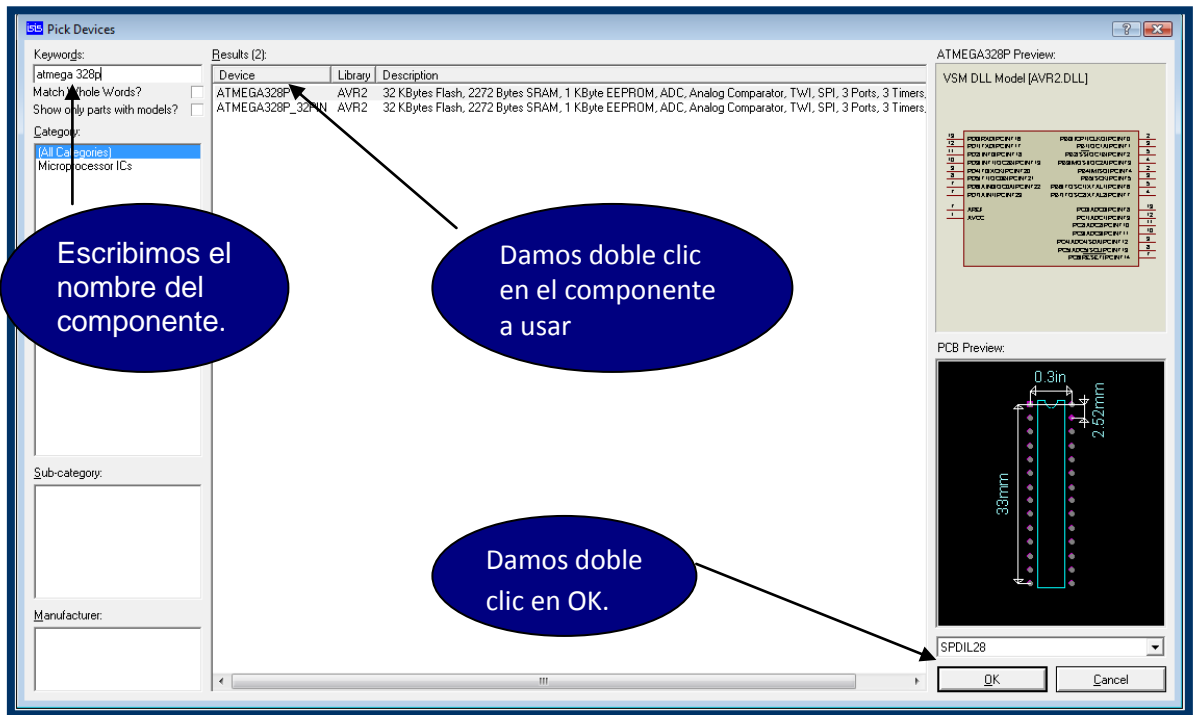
ISIS Pick Devices

Keywords:
atmega 328p
Match Whole Words?
Show only parts with models?
Category:
(All Categories)
Microprocessor ICs

Sub-category:

Manufacturer:

Results (2):

| Device | Library | Description |
|---|---|---|
| ATMEGA328P | AVR2 | 32 KBytes Flash, 2272 Bytes SRAM, 1 KByte EEPROM, ADC, Analog Comparator, TWI, SPI, 3 Ports, 3 Timers, |
| ATMEGA328P_32PIN | AVR2 | 32 KBytes Flash, 2272 Bytes SRAM, 1 KByte EEPROM, ADC, Analog Comparator, TWI, SPI, 3 Ports, 3 Timers, |

ATMEGA328P Preview:
VSM DLL Model [AVR2.DLL]

PCB Preview:
0.3in
2.52mm
33mm

SPDIL28

OK
Cancel

Escribimos el nombre del componente.

Damos doble clic en el componente a usar

Damos doble clic en OK.